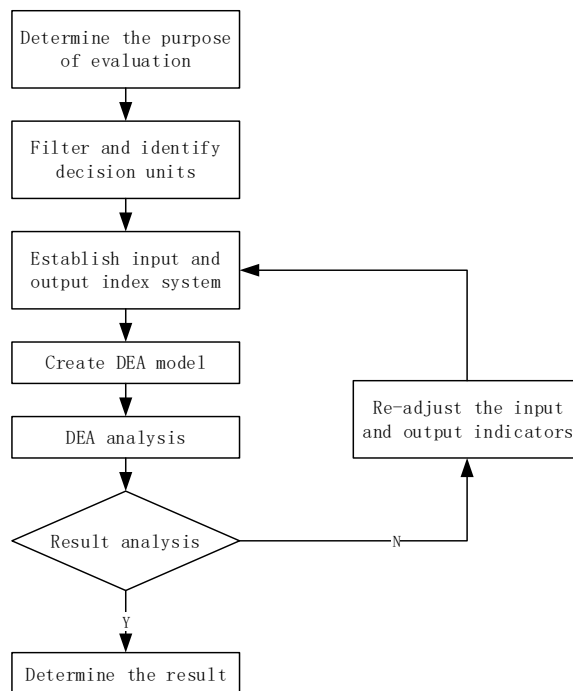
Determine the purpose of evaluation

Filter and identify decision units

Establish input and output index system

Create DEA model

DEA analysis

Result analysis

N

Re-adjust the input and output indicators

Y

Determine the result